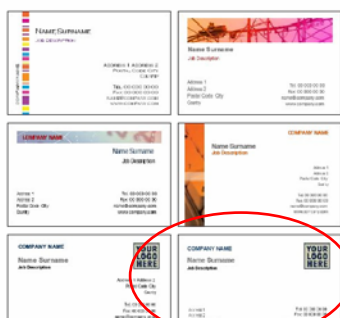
NAME SURNAME
JOB DESCRIPTION

ADDRESS 1 ADDRESS 2
POSTAL CODE CITY
COUNTRY

TEL 00 000 00 00
FAX 00 000 00 00
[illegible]
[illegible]

Name Surname
Job description

Address 1
Address 2
Postal Code City
Country

Tel 00 000 00 00
Fax 00 000 00 00
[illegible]
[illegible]

COMPANY NAME

Name Surname
Job Description

Adress 1
Adress 2
Postal Code City
Country

Tel. 00 000 00 00
Fax 00 000 00 00
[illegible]
www.company.com

COMPANY NAME

Name Surname
Job Description

Address 1
Address 2
Postal Code City
Country

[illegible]
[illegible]
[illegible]
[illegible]

COMPANY NAME

Name Surname
Job Description

YOUR LOGO HERE

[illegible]
Postal Code City
Country

Tel 00 000 00 00
Fax 00 000 00 00

COMPANY NAME

Name Surname
Job Description

YOUR LOGO HERE

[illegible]
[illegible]

Tel 00 000 00 00
Fax 00 000 00 00